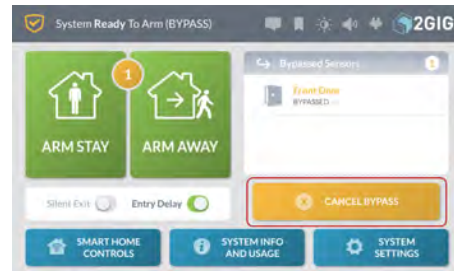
System Ready To Arm (BYPASS)

2GIG

1

ARM STAY

ARM AWAY

Bypassed Sensors

1

Front Door
BYPASSED

Silent Exit

Entry Delay

CANCEL BYPASS

SMART HOME CONTROLS

SYSTEM INFO AND USAGE

SYSTEM SETTINGS